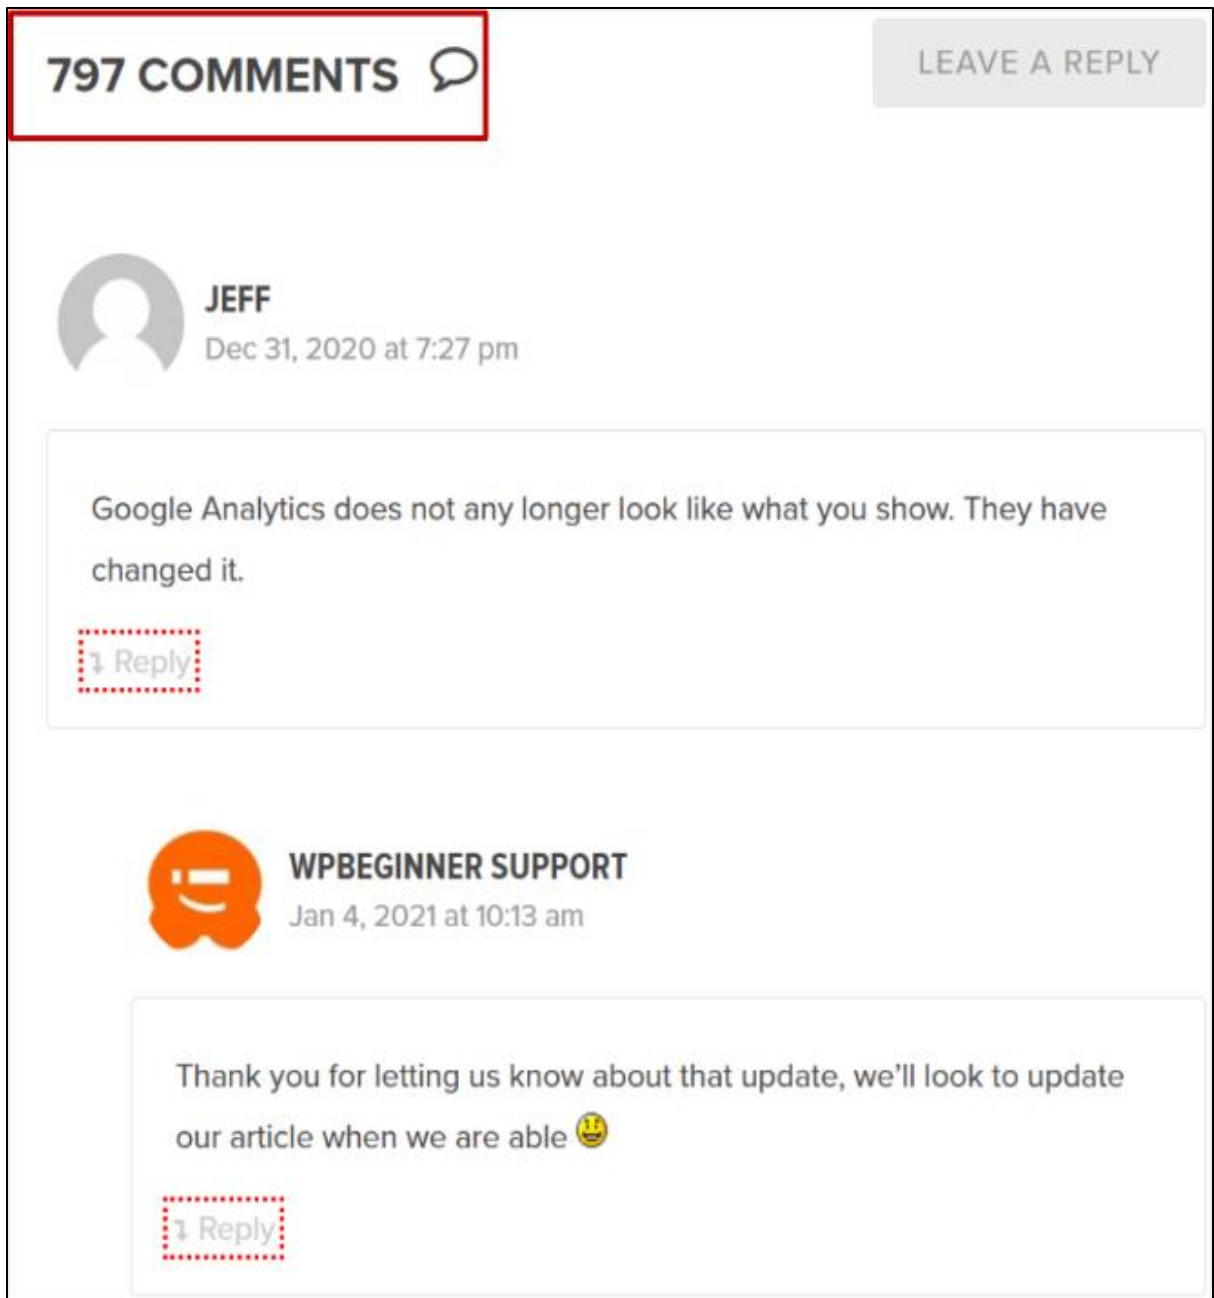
797 COMMENTS

LEAVE A REPLY

JEFF
Dec 31, 2020 at 7:27 pm

Google Analytics does not any longer look like what you show. They have changed it.

Reply

WPBEGINNER SUPPORT
Jan 4, 2021 at 10:13 am

Thank you for letting us know about that update, we'll look to update our article when we are able

Reply